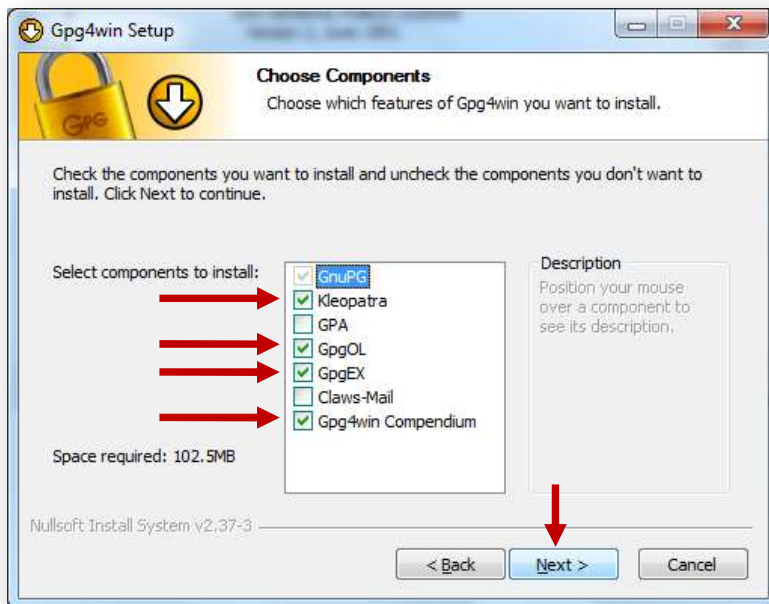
Gpg4win Setup

Choose Components

Choose which features of Gpg4win you want to install.

GPG

Check the components you want to install and uncheck the components you don't want to install. Click Next to continue.

Select components to install:

GnuPG
Kleopatra
GPA
GpgOL
GpgEX
Claws-Mail
Gpg4win Compendium

Description

Position your mouse over a component to see its description.

Space required: 102.5MB

Nullsoft Install System v2.37-3

< Back

Next >

Cancel